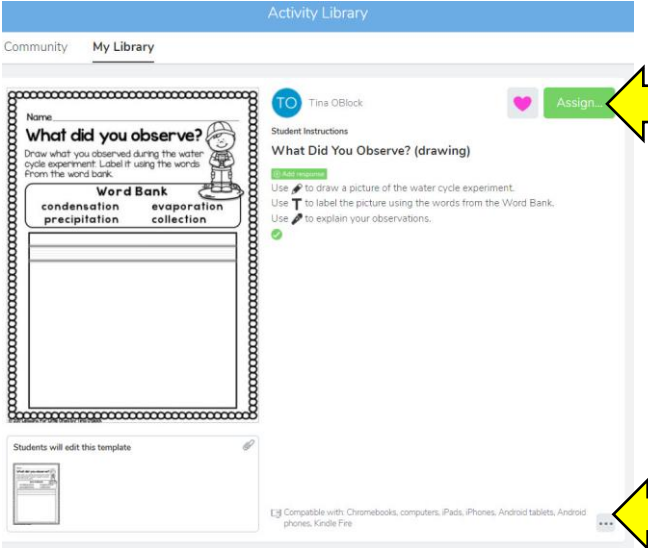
Activity Library

Community My Library

Name

What did you observe?

Draw what you observed during the water cycle experiment. Label it using the words from the word bank.

Word Bank
condensation evaporation
precipitation collection

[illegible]

Students will edit this template

TO Tina OBlock

Assign...

Student Instructions

What Did You Observe? (drawing)

Add response

Use to draw a picture of the water cycle experiment.
Use T to label the picture using the words from the Word Bank.
Use to explain your observations.

Compatible with: Chromebooks, computers, iPads, iPhones, Android tablets, Android phones, Kindle Fire

...